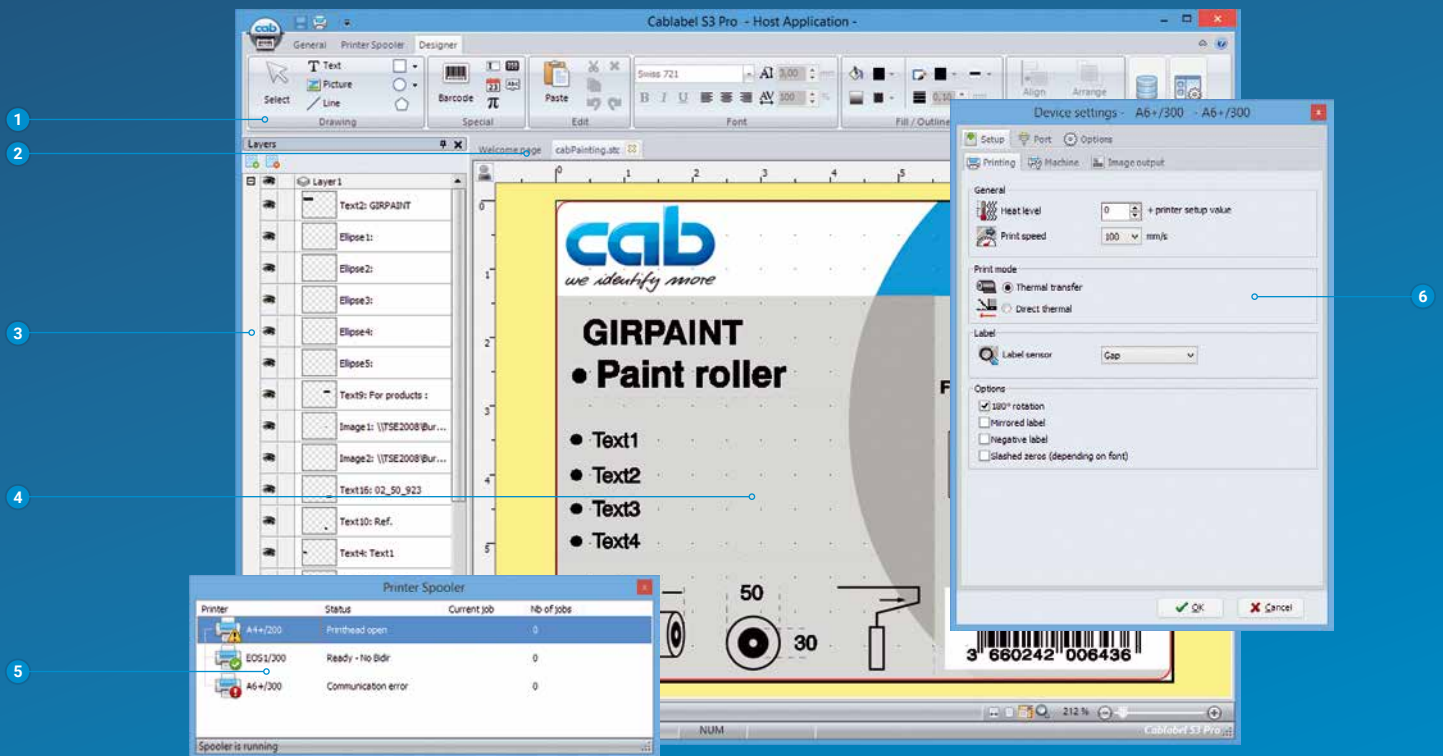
Cablabel S3 Pro - Host Application -

General Printer Spooler Designer

Select
Text
Picture
Line
Drawing
Barcode
$\pi$
Special
Paste
Edit
Swiss 721
3,00
100
Font
Fill / Outline
Align
Arrange

1
2
3
4
5
6

Layers
Layer1
Text2: GIRPAINT
Ellipse1:
Ellipse2:
Ellipse3:
Ellipse4:
Ellipse5:
Text9: For products :
Image1: \\TSE2008\Bur...
Image2: \\TSE2008\Bur...
Text16: 02_50_923
Text10: Ref.
Text4: Text1

Welcome page
cabPainting.stc

0 1 2 3 4 5

cab
we identify more
GIRPAINT
• Paint roller
• Text1
• Text2
• Text3
• Text4
50
30
3 660242 006436

212 %
NUM
Cablabel S3 Pro

Printer Spooler
| Printer | Status | Current job | Nb of jobs |
|---|---|---|---|
| A4+/200 | Printhead open | | 0 |
| EOS1/300 | Ready - No Bidir | | 0 |
| A6+/300 | Communication error | | 0 |
Spooler is running

Device settings - A6+/300 - A6+/300
Setup Port Options
Printing Machine Image output
General
Heat level 0 + printer setup value
Print speed 100 mm/s
Print mode
Thermal transfer
Direct thermal
Label
Label sensor Gap
Options
180° rotation
Mirrored label
Negative label
Slashed zeros (depending on font)
OK
Cancel